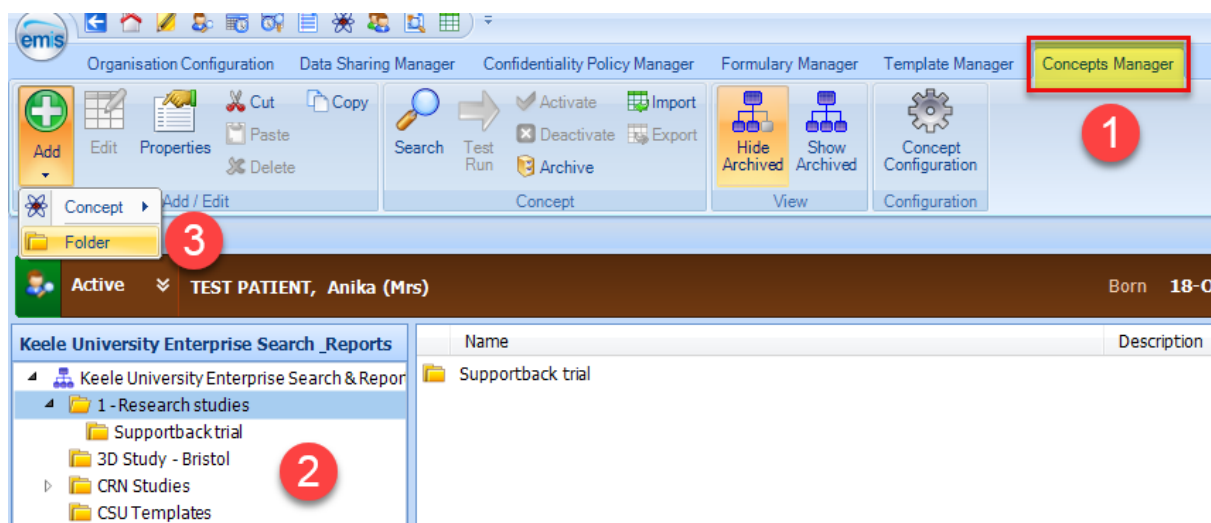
emis

Organisation Configuration | Data Sharing Manager | Confidentiality Policy Manager | Formulary Manager | Template Manager | Concepts Manager

Add | Edit | Properties | Cut | Copy | Paste | Delete
Add / Edit

Search | Test Run | Activate | Deactivate | Archive | Import | Export
Concept

Hide Archived | Show Archived
View

Concept Configuration
Configuration

1

Concept
Folder

3

Active | TEST PATIENT, Anika (Mrs) | Born 18-O

Keele University Enterprise Search _Reports
Keele University Enterprise Search & Repor
1 - Research studies
Supportback trial
3D Study - Bristol
CRN Studies
CSU Templates

2

| Name | Description |
|---|---|
| Supportback trial | |